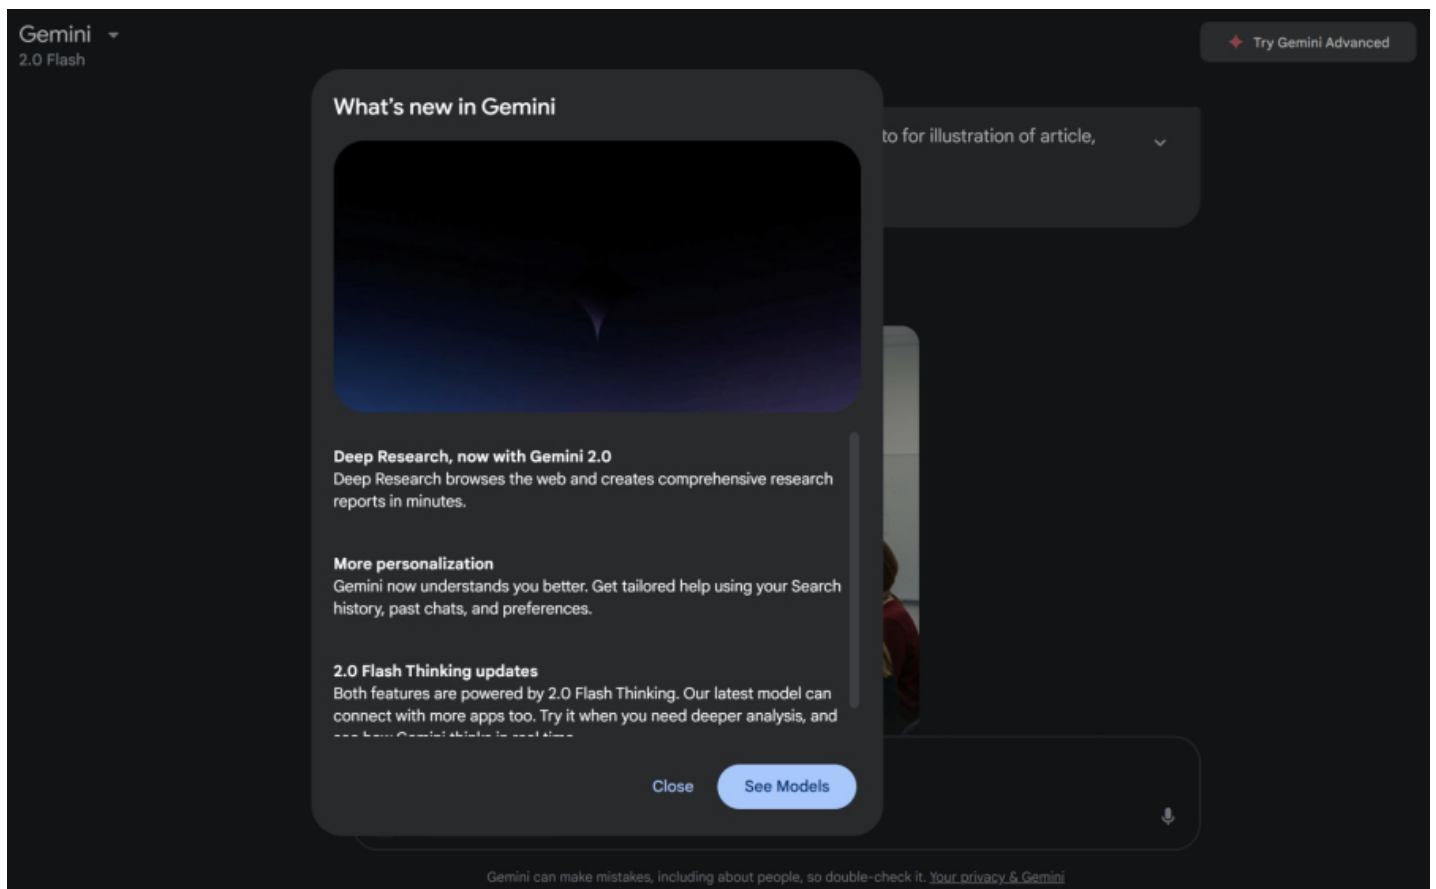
Gemini
2.0 Flash

Try Gemini Advanced

to for illustration of article,

What's new in Gemini

Deep Research, now with Gemini 2.0
Deep Research browses the web and creates comprehensive research reports in minutes.

More personalization
Gemini now understands you better. Get tailored help using your Search history, past chats, and preferences.

2.0 Flash Thinking updates
Both features are powered by 2.0 Flash Thinking. Our latest model can connect with more apps too. Try it when you need deeper analysis, and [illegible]

Close
See Models

Gemini can make mistakes, including about people, so double-check it. Your privacy & Gemini